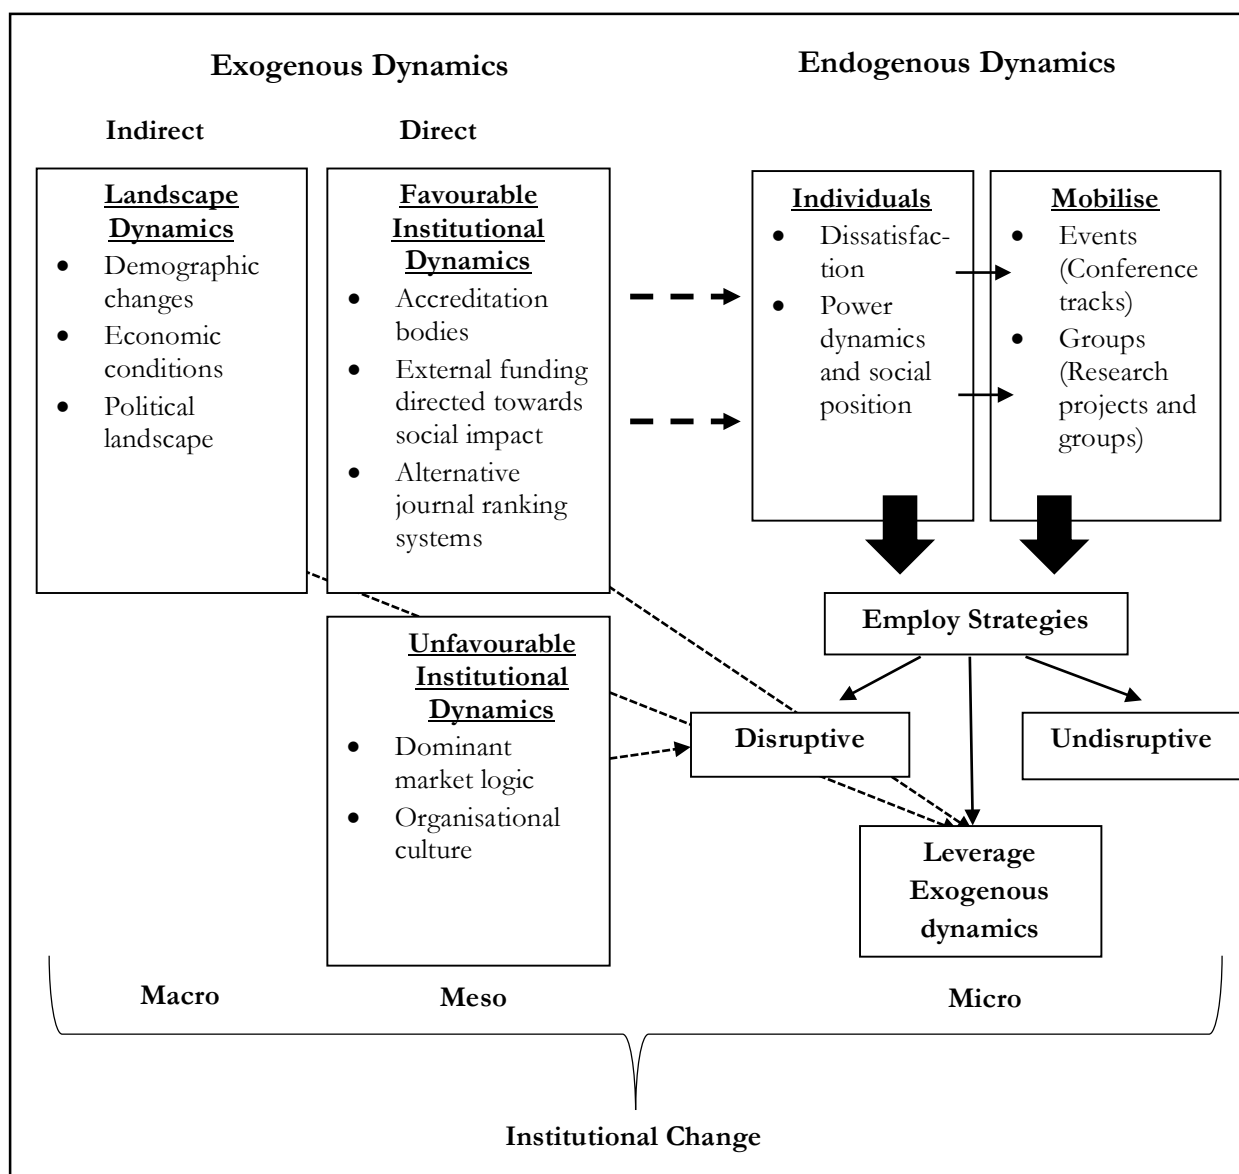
Exogenous Dynamics

Endogenous Dynamics

Indirect

Direct

Landscape Dynamics
- Demographic changes
- Economic conditions
- Political landscape

Favourable Institutional Dynamics
- Accreditation bodies
- External funding directed towards social impact
- Alternative journal ranking systems

Individuals
- Dissatisfaction
- Power dynamics and social position

Mobilise
- Events (Conference tracks)
- Groups (Research projects and groups)

Employ Strategies

Unfavourable Institutional Dynamics
- Dominant market logic
- Organisational culture

Disruptive

Undisruptive

Leverage Exogenous dynamics

Macro

Meso

Micro

Institutional Change